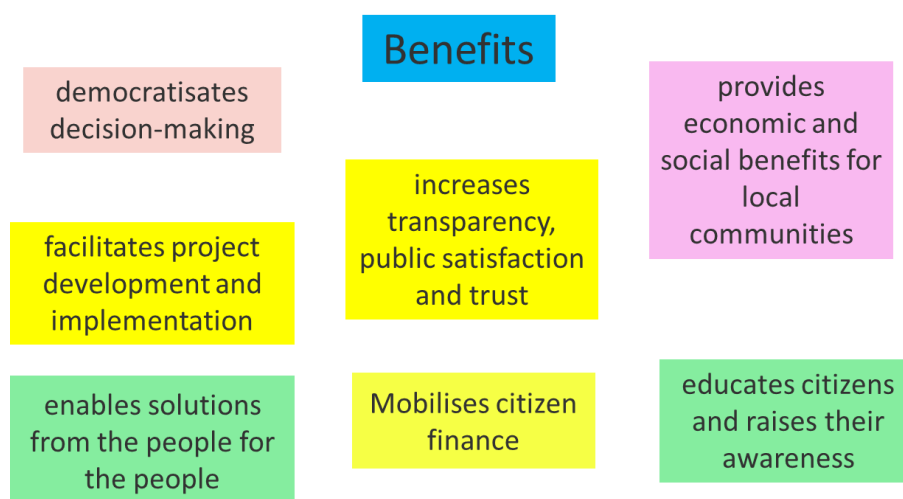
Benefits

democratisates decision-making

provides economic and social benefits for local communities

increases transparency, public satisfaction and trust

facilitates project development and implementation

enables solutions from the people for the people

Mobilises citizen finance

educates citizens and raises their awareness